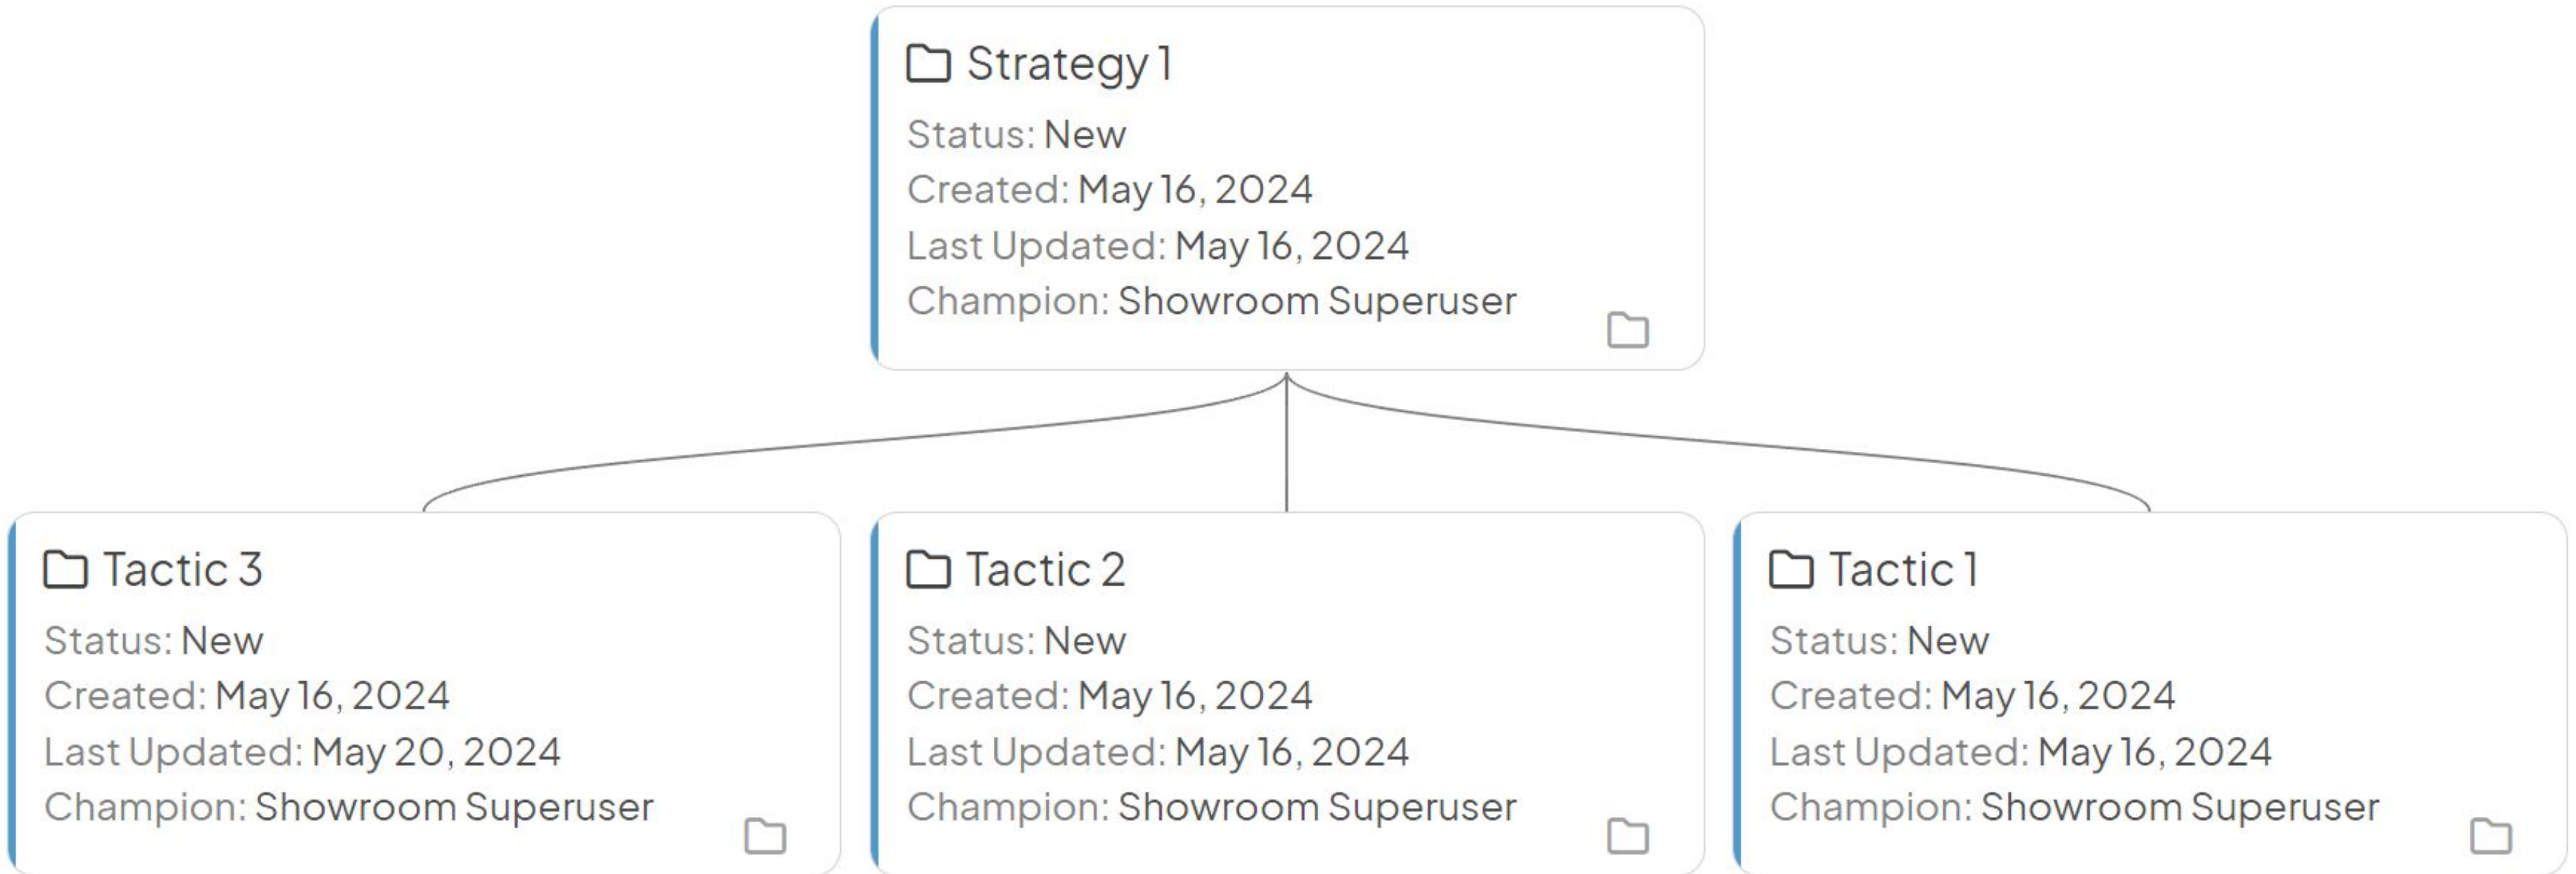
Strategy 1
Status: New
Created: May 16, 2024
Last Updated: May 16, 2024
Champion: Showroom Superuser

Tactic 3
Status: New
Created: May 16, 2024
Last Updated: May 20, 2024
Champion: Showroom Superuser

Tactic 2
Status: New
Created: May 16, 2024
Last Updated: May 16, 2024
Champion: Showroom Superuser

Tactic 1
Status: New
Created: May 16, 2024
Last Updated: May 16, 2024
Champion: Showroom Superuser